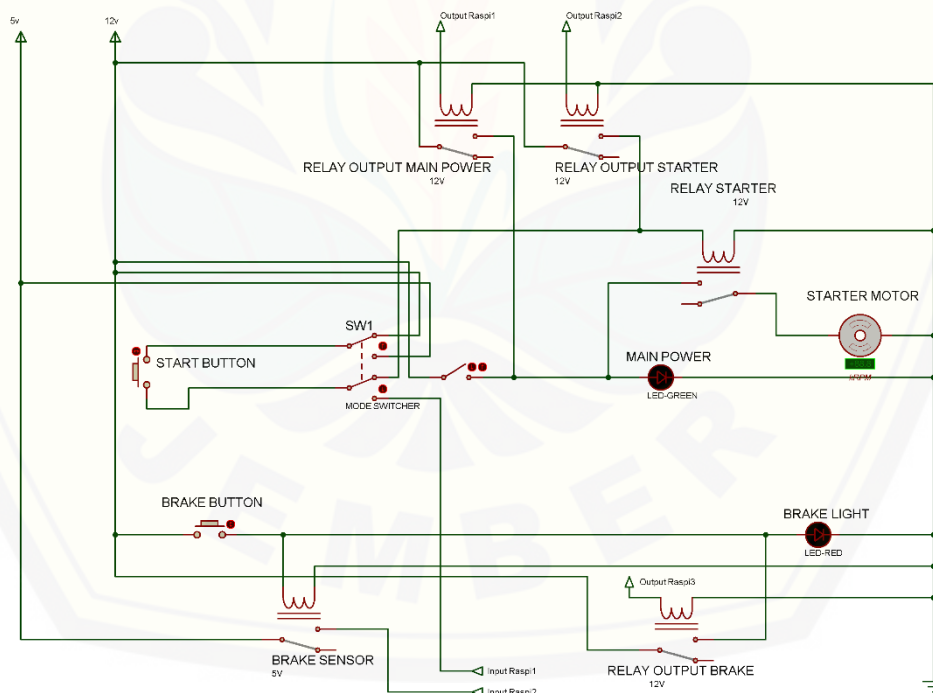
5v

12v

Output Raspi1

Output Raspi2

RELAY OUTPUT MAIN POWER
12V

RELAY OUTPUT STARTER
12V

RELAY STARTER
12V

STARTER MOTOR

SW1

START BUTTON

MODE SWITCHER

MAIN POWER
LED-GREEN

BRAKE BUTTON

BRAKE LIGHT
LED-RED

Output Raspi3

BRAKE SENSOR
5V

Input Raspi1

Input Raspi2

RELAY OUTPUT BRAKE
12V